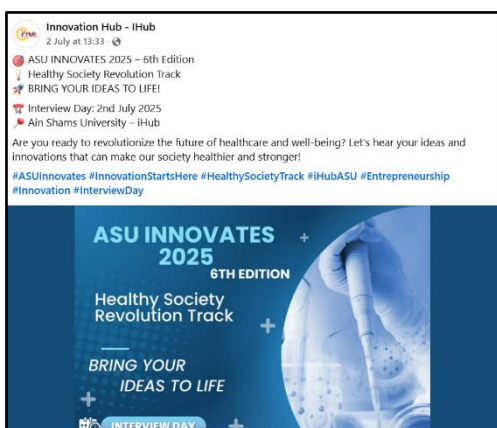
Innovation Hub - IHub
2 July at 13:33 ·

ASU INNOVATES 2025 – 6th Edition
Healthy Society Revolution Track
BRING YOUR IDEAS TO LIFE!

Interview Day: 2nd July 2025
Ain Shams University – iHub

Are you ready to revolutionize the future of healthcare and well-being? Let's hear your ideas and innovations that can make our society healthier and stronger!

#ASUInnovates #InnovationStartsHere #HealthySocietyTrack #iHubASU #Entrepreneurship #Innovation #InterviewDay

ASU INNOVATES 2025
6TH EDITION
Healthy Society Revolution Track
BRING YOUR IDEAS TO LIFE
INTERVIEW DAY